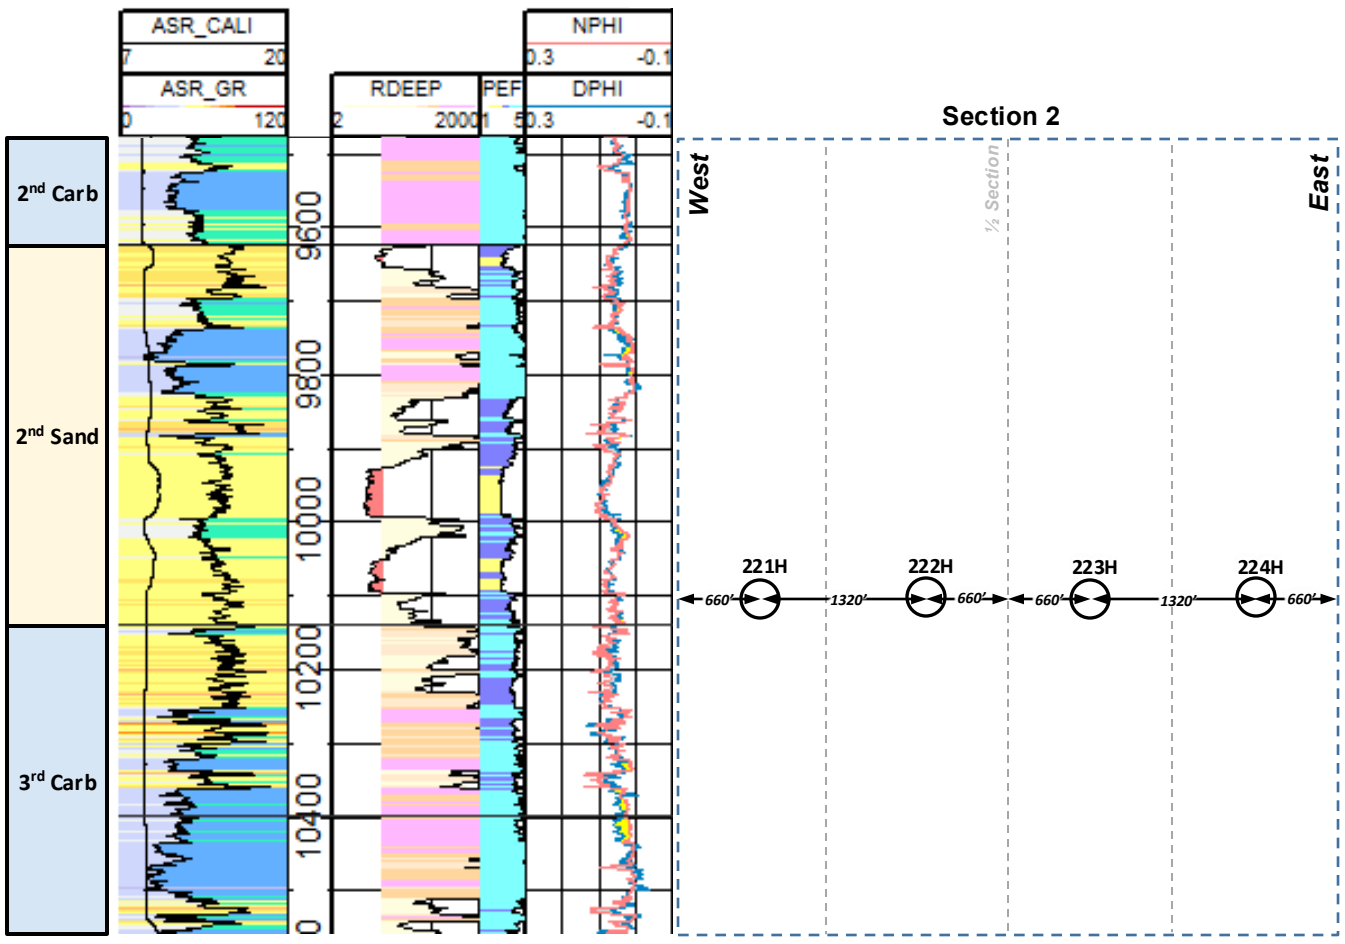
ASR_CALI
7 20
ASR_GR
0 120
RDEEP
2 2000
PEF
1 5
NPHI
0.3 -0.1
DPHI
0.3 -0.1

2$^{nd}$ Carb
2$^{nd}$ Sand
3$^{rd}$ Carb

9600
9800
10000
10200
10400

Section 2
West
½ Section
East
221H
222H
223H
224H
660'
1320'
660'
660'
1320'
660'